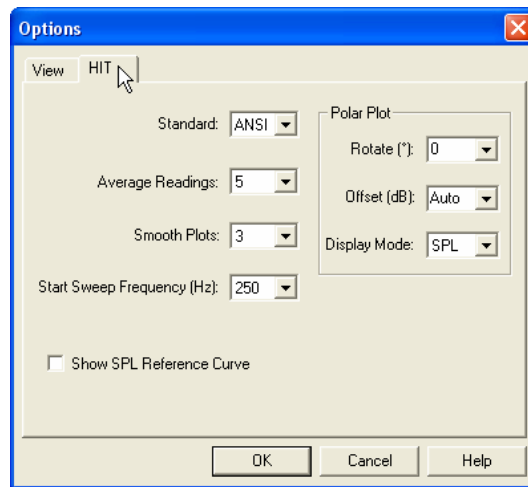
Options

View HIT

Standard: ANSI

Average Readings: 5

Smooth Plots: 3

Start Sweep Frequency (Hz): 250

Polar Plot

Rotate (°): 0

Offset (dB): Auto

Display Mode: SPL

Show SPL Reference Curve

OK Cancel Help